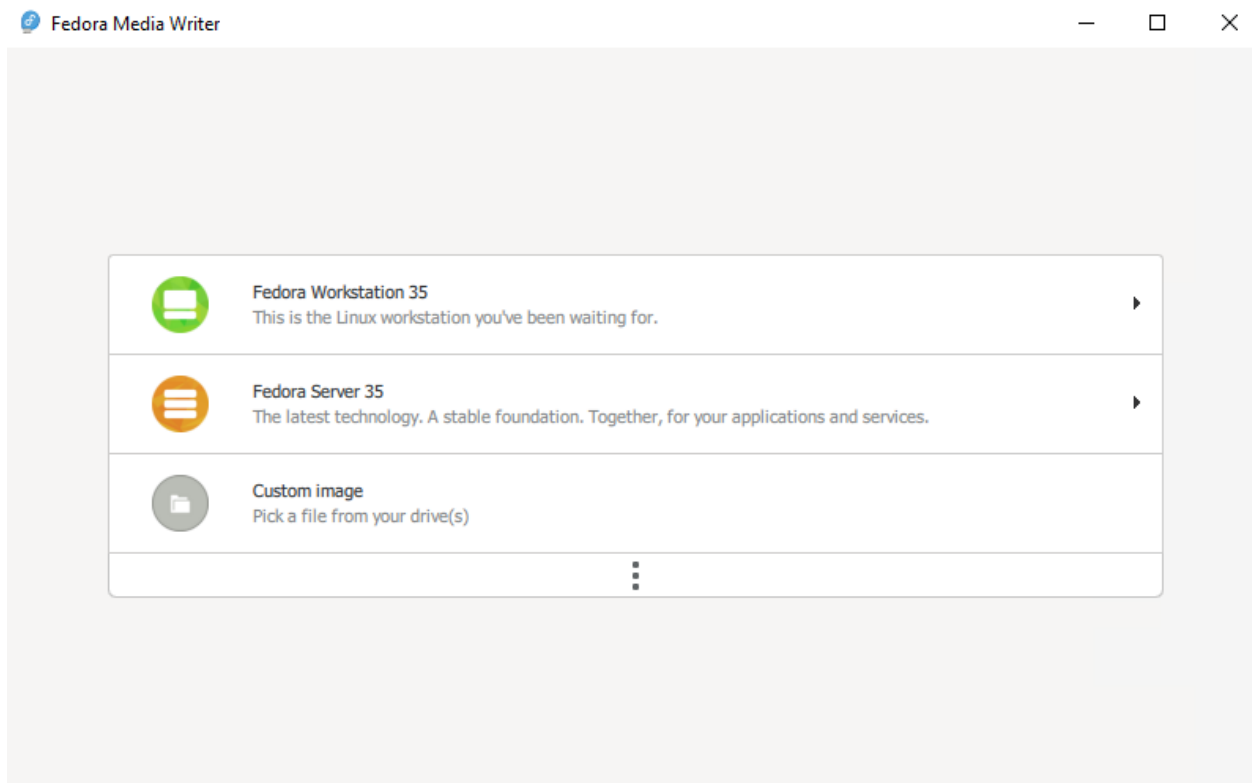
Fedora Media Writer

Fedora Workstation 35
This is the Linux workstation you've been waiting for.

Fedora Server 35
The latest technology. A stable foundation. Together, for your applications and services.

Custom image
Pick a file from your drive(s)